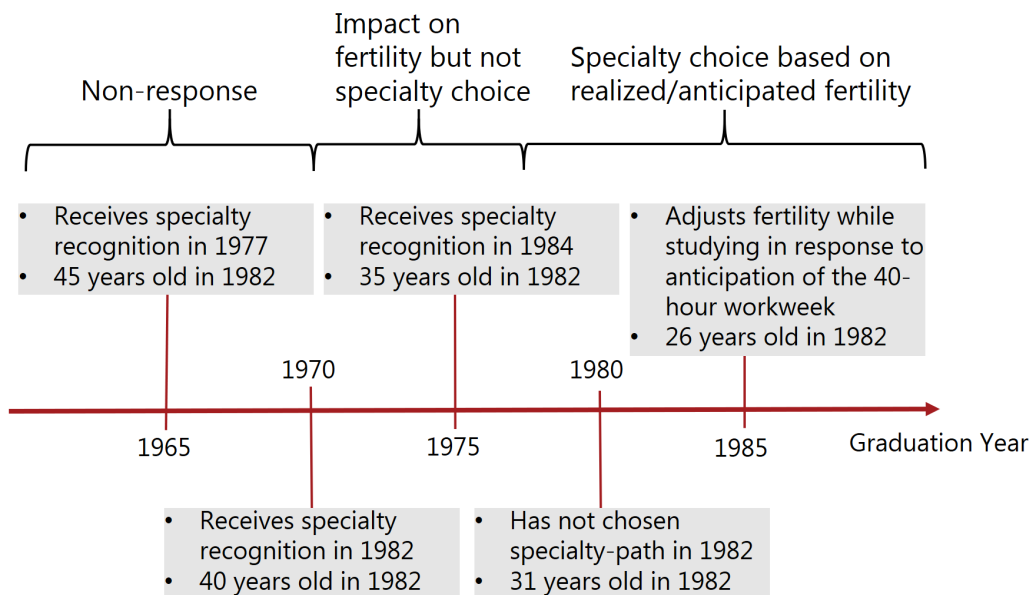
Non-response

Impact on fertility but not specialty choice

Specialty choice based on realized/anticipated fertility

- Receives specialty recognition in 1977
- 45 years old in 1982

- Receives specialty recognition in 1984
- 35 years old in 1982

- Adjusts fertility while studying in response to anticipation of the 40-hour workweek
- 26 years old in 1982

1970

1980

1965

1975

1985

Graduation Year

- Receives specialty recognition in 1982
- 40 years old in 1982

- Has not chosen specialty-path in 1982
- 31 years old in 1982